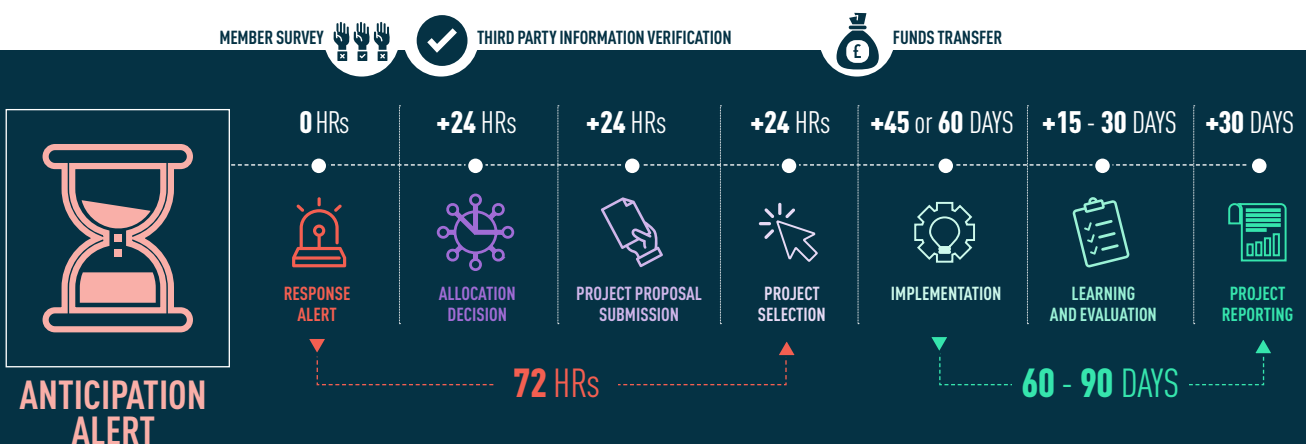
MEMBER SURVEY

THIRD PARTY INFORMATION VERIFICATION

FUNDS TRANSFER

£

0 HRs

+24 HRs

+24 HRs

+24 HRs

+45 or 60 DAYS

+15 - 30 DAYS

+30 DAYS

RESPONSE ALERT

ALLOCATION DECISION

PROJECT PROPOSAL SUBMISSION

PROJECT SELECTION

IMPLEMENTATION

LEARNING AND EVALUATION

PROJECT REPORTING

72 HRs

60 - 90 DAYS

ANTICIPATION ALERT